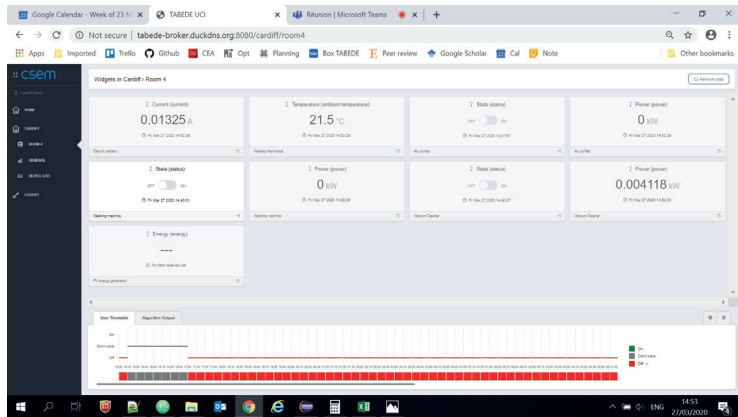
Google Calendar - Week of 23 M | TABEDE UCI | Réunion | Microsoft Teams | +

Not secure | tabede-broker.duckdns.org:8080/cardiff/room4

Apps | Imported | Trello | Github | CEA | Opt | Planning | Box TABEDE | Peer review | Google Scholar | Cal | Note | Other bookmarks

csem

HOME
CARDIFF
ROOM 4
GENERAL
DEVICE LIST
LOGOUT

Widgets in Cardiff › Room 4

Refresh data

Current (current)
0.01325 A
Fri Mar 27 2020 14:52:29
Electric kettle

Temperature (ambient-temperature)
21.5 °C
Fri Mar 27 2020 14:52:29
Hallway thermostat

State (status)
OFF ON
Fri Mar 27 2020 14:47:47
Air purifier

Power (power)
0 kW
Fri Mar 27 2020 14:52:29
Air purifier

State (status)
OFF ON
Fri Mar 27 2020 14:43:01
Washing machine

Power (power)
0 kW
Fri Mar 27 2020 14:52:29
Washing machine

State (status)
OFF ON
Fri Mar 27 2020 14:45:07
Vacuum Cleaner

Power (power)
0.004118 kW
Fri Mar 27 2020 14:52:29
Vacuum Cleaner

Energy (energy)
---
No data received yet
PV energy generation

User Timetable | Algorithm Output

On
Don't care
Off

On
Don't care
Off

ENG 14:53 27/03/2020